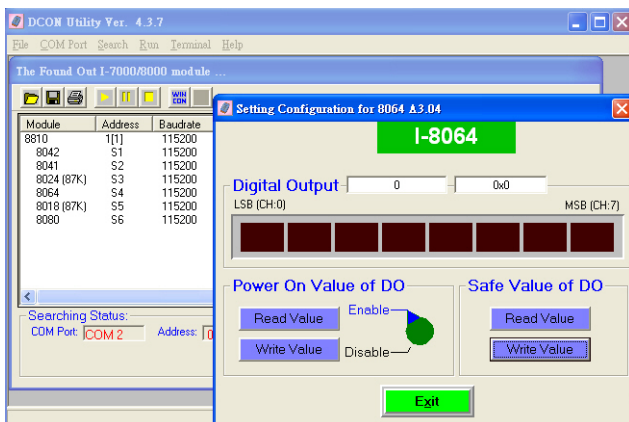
DCON Utility Ver. 4.3.7

File COM Port Search Run Terminal Help

The Found Out I-7000/8000 module ...

WIN CON

| Module | Address | Baudrate |
|---|---|---|
| 8810 | 1[1] | 115200 |
| 8042 | S1 | 115200 |
| 8041 | S2 | 115200 |
| 8024 (87K) | S3 | 115200 |
| 8064 | S4 | 115200 |
| 8018 (87K) | S5 | 115200 |
| 8080 | S6 | 115200 |

Searching Status:
COM Port: COM 2 Address: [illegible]

Setting Configuration for 8064 A3.04

I-8064

Digital Output 0 0x0
LSB (CH:0) MSB (CH:7)

Power On Value of DO
Read Value
Write Value
Enable
Disable

Safe Value of DO
Read Value
Write Value

Exit